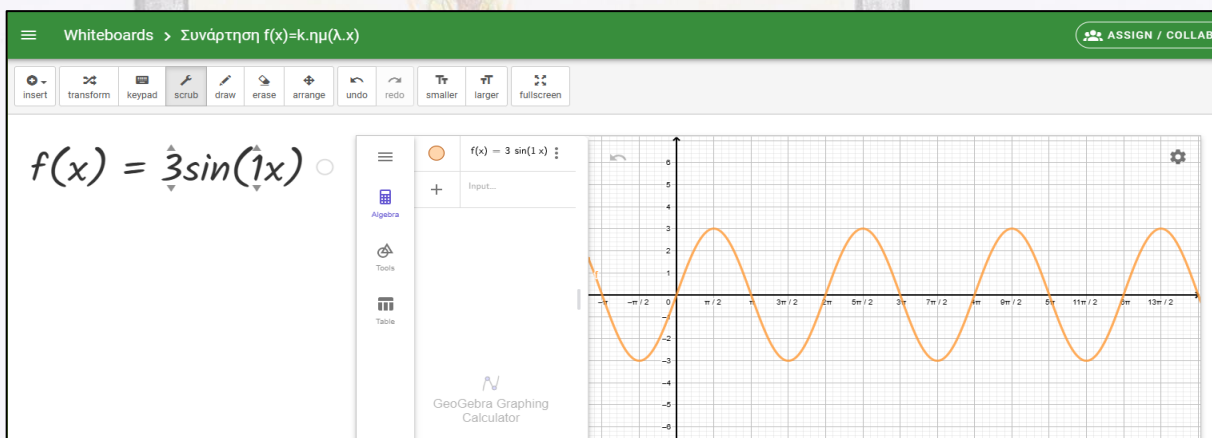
Whiteboards > Συνάρτηση f(x)=k.ημ(λ.x)

ASSIGN / COLLAB

insert transform keypad scrub draw erase arrange undo redo smaller larger fullscreen

$f(x) = 3sin(1x)$

Algebra

Tools

Table

$f(x) = 3 \sin(1 x)$

Input...

GeoGebra Graphing Calculator

6
5
4
3
2
1
-1
-2
-3
-4
-5
-6

-π -π/2 π/2 π 3π/2 2π 5π/2 3π 7π/2 4π 9π/2 5π 11π/2 6π 13π/2